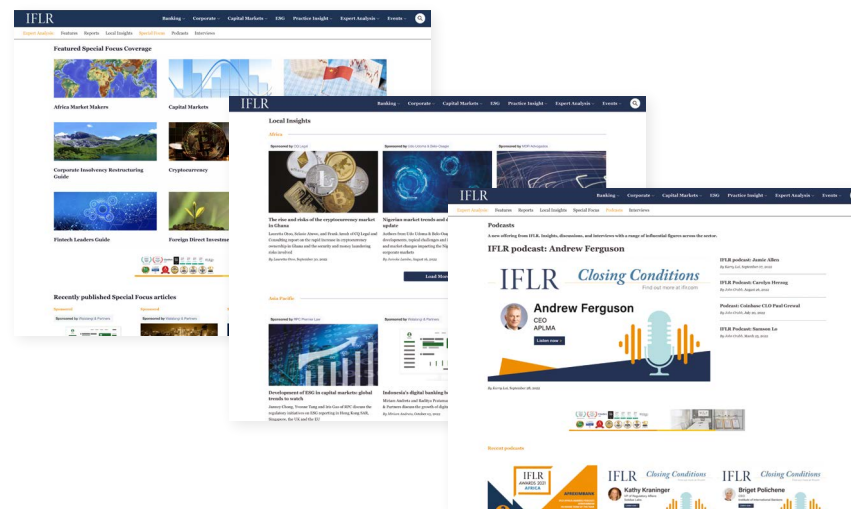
IFLR
Banking Corporate Capital Markets ESG Practice Insight Expert Analysis Events
Expert Analysis Features Reports Local Insights Special Focus Podcasts Interviews

Featured Special Focus Coverage

Africa Market Makers
Capital Markets
Corporate Insolvency Restructuring Guide
Cryptocurrency
Fintech Leaders Guide
Foreign Direct Investment

Recently published Special Focus articles
Sponsored
Sponsored

IFLR
Banking Corporate Capital Markets ESG Practice Insight Expert Analysis Events

Local Insights

Africa

The rise and risks of the cryptocurrency market in Ghana
Nigerian market trends and update

Load More

Asia Pacific

Development of ESG in capital markets: global trends to watch
Indonesia's digital banking

IFLR
Banking Corporate Capital Markets ESG Practice Insight Expert Analysis Events
Expert Analysis Features Reports Local Insights Special Focus Podcasts Interviews

Podcasts
A new offering from IFLR. Insights, discussions, and interviews with a range of influential figures across the sector.

IFLR podcast: Andrew Ferguson

IFLR Closing Conditions
Andrew Ferguson
CEO
APLMA
Listen now

IFLR podcast: Jamie Allen
IFLR Podcast: Carolyn Herzog
Podcast: Coinbase CLO Paul Grewal
IFLR Podcast: Sameon Lo

Recent podcasts

IFLR AWARDS 2021 AFRICA
IFLR Closing Conditions
Kathy Kraninger
IFLR Closing Conditions
Brigot Polichene